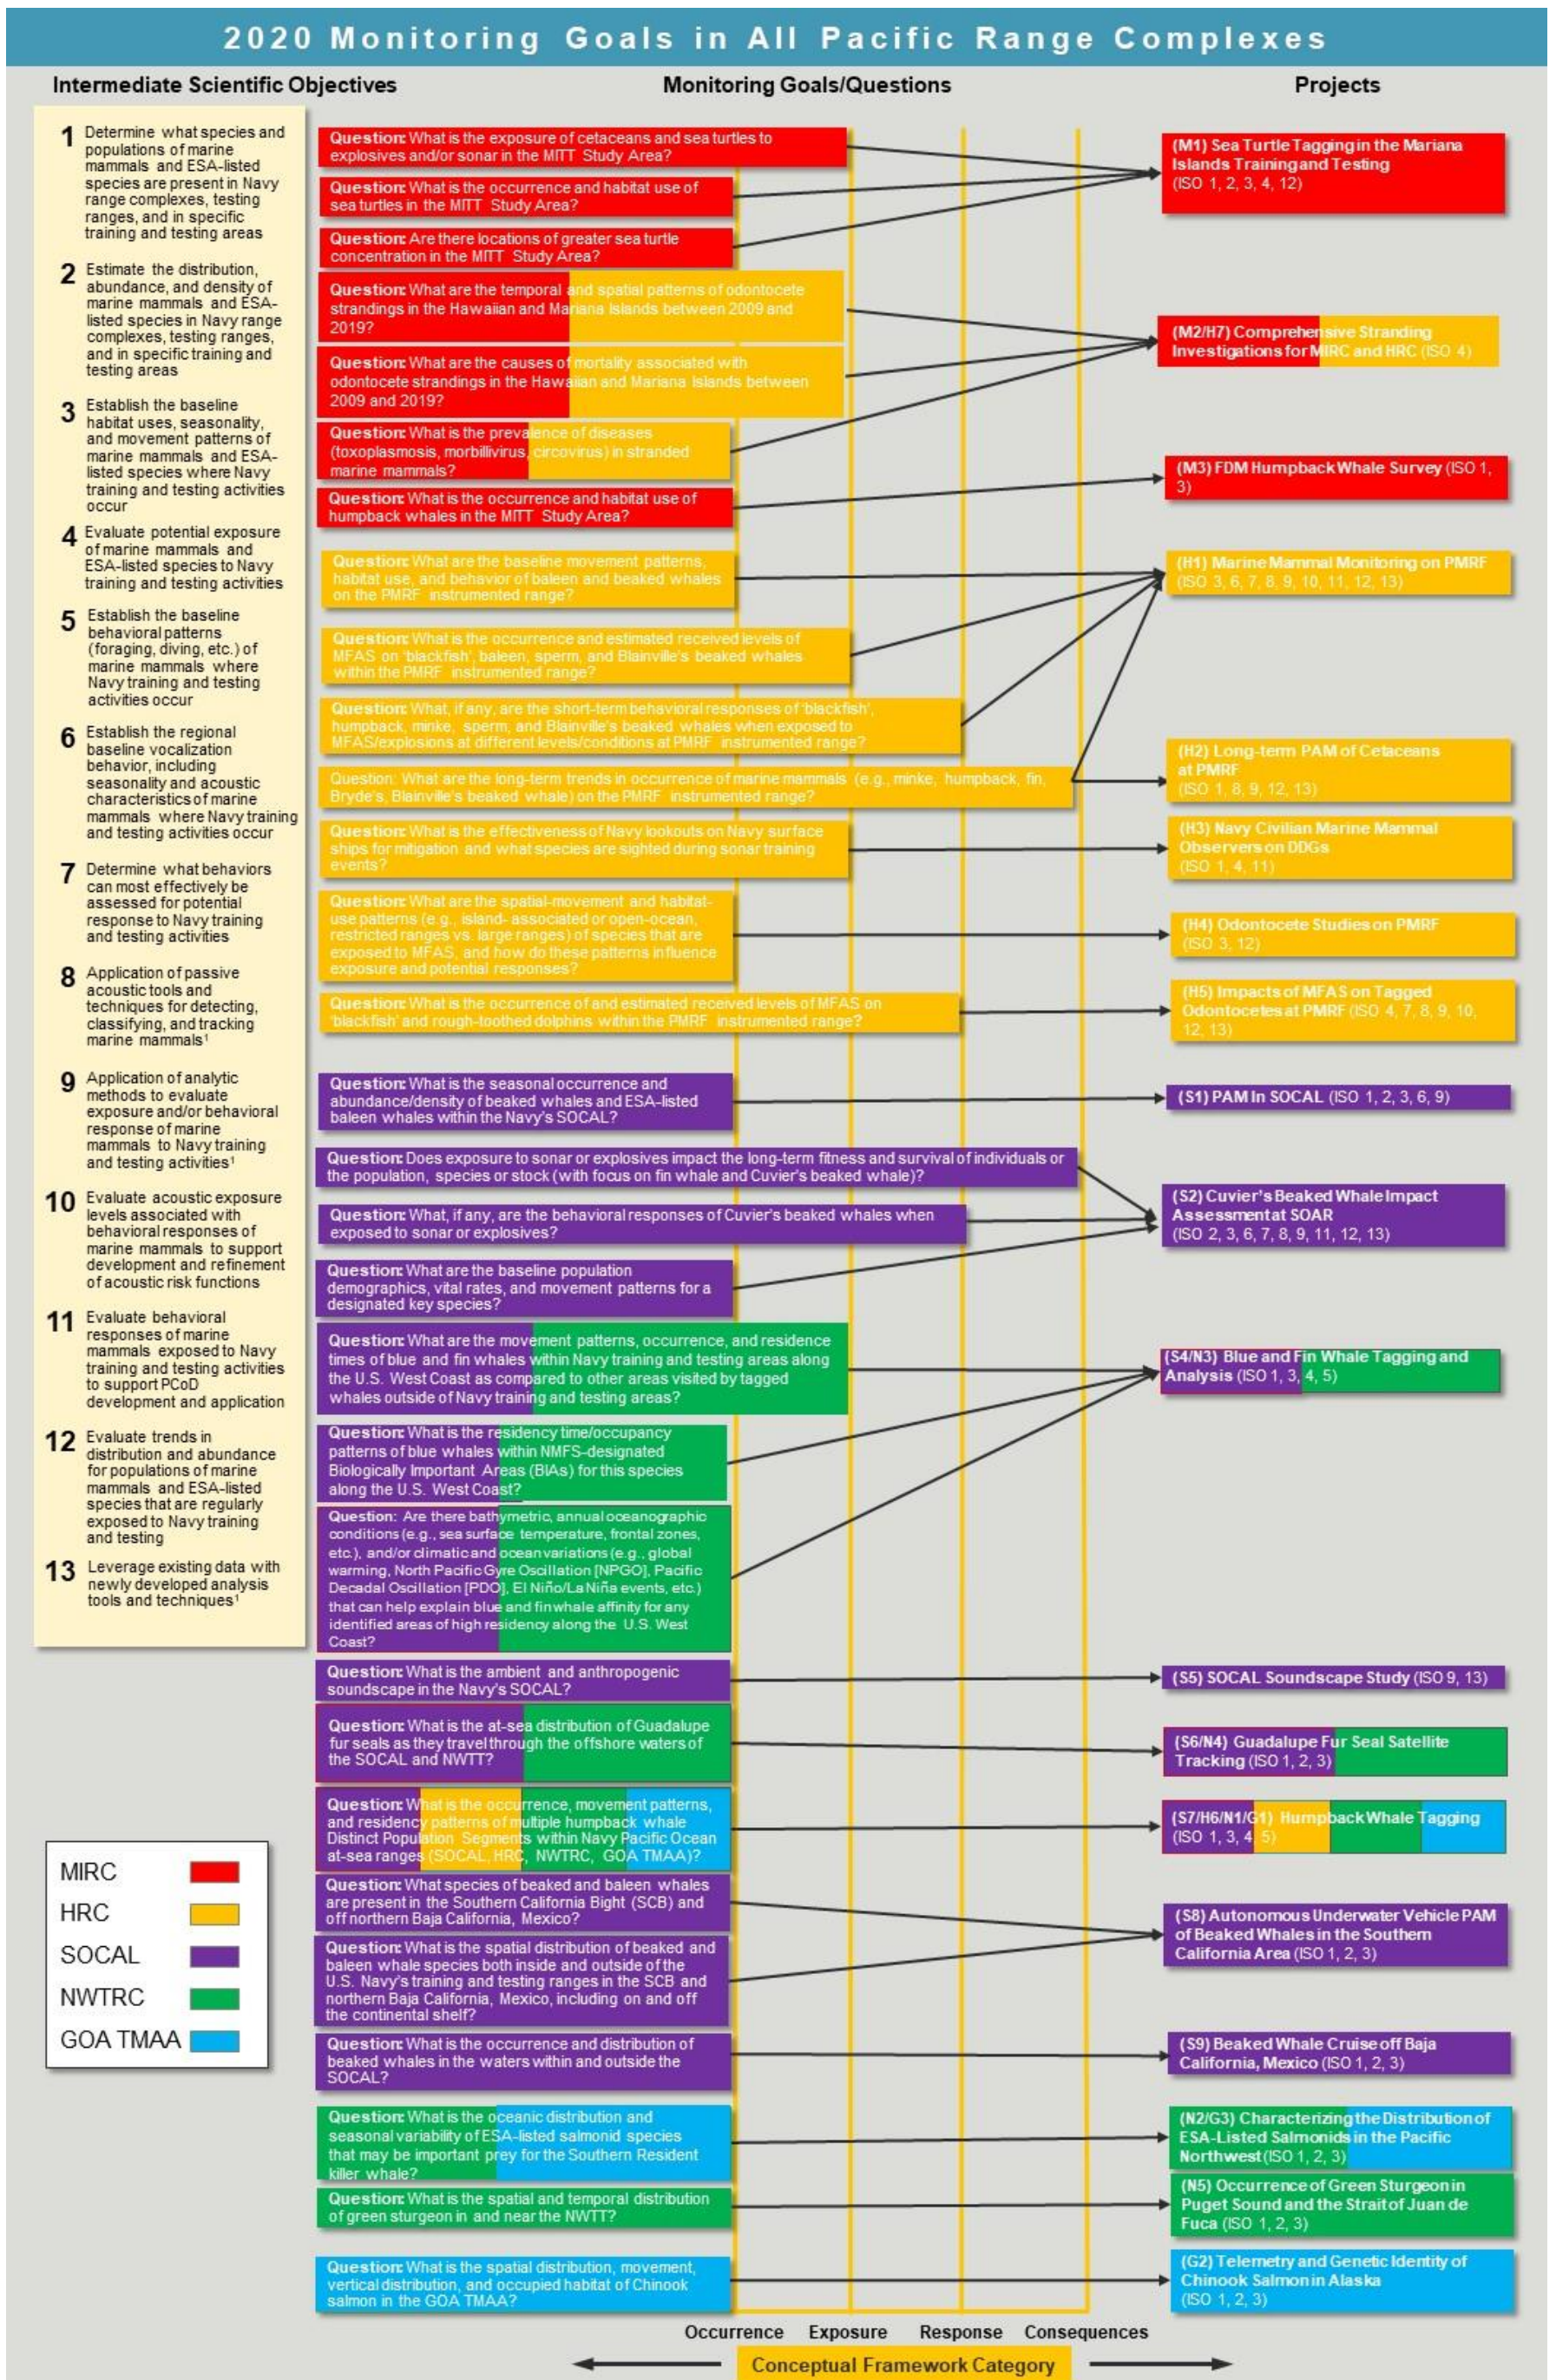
2020 Monitoring Goals in All Pacific Range Complexes

Intermediate Scientific Objectives

1 Determine what species and populations of marine mammals and ESA-listed species are present in Navy range complexes, testing ranges, and in specific training and testing areas

2 Estimate the distribution, abundance, and density of marine mammals and ESA-listed species in Navy range complexes, testing ranges, and in specific training and testing areas

3 Establish the baseline habitat uses, seasonality, and movement patterns of marine mammals and ESA-listed species where Navy training and testing activities occur

4 Evaluate potential exposure of marine mammals and ESA-listed species to Navy training and testing activities

5 Establish the baseline behavioral patterns (foraging, diving, etc.) of marine mammals where Navy training and testing activities occur

6 Establish the regional baseline vocalization behavior, including seasonality and acoustic characteristics of marine mammals where Navy training and testing activities occur

7 Determine what behaviors can most effectively be assessed for potential response to Navy training and testing activities

8 Application of passive acoustic tools and techniques for detecting, classifying, and tracking marine mammals¹

9 Application of analytic methods to evaluate exposure and/or behavioral response of marine mammals to Navy training and testing activities¹

10 Evaluate acoustic exposure levels associated with behavioral responses of marine mammals to support development and refinement of acoustic risk functions

11 Evaluate behavioral responses of marine mammals exposed to Navy training and testing activities to support PCoD development and application

12 Evaluate trends in distribution and abundance for populations of marine mammals and ESA-listed species that are regularly exposed to Navy training and testing

13 Leverage existing data with newly developed analysis tools and techniques¹

| MIRC | |
|---|---|
| HRC | |
| SOCAL | |
| NWTRC | |
| GOA TMAA | |

Monitoring Goals/Questions

Question: What is the exposure of cetaceans and sea turtles to explosives and/or sonar in the MITT Study Area?

Question: What is the occurrence and habitat use of sea turtles in the MITT Study Area?

Question: Are there locations of greater sea turtle concentration in the MITT Study Area?

Question: What are the temporal and spatial patterns of odontocete strandings in the Hawaiian and Mariana Islands between 2009 and 2019?

Question: What are the causes of mortality associated with odontocete strandings in the Hawaiian and Mariana Islands between 2009 and 2019?

Question: What is the prevalence of diseases (toxoplasmosis, morbillivirus, circovirus) in stranded marine mammals?

Question: What is the occurrence and habitat use of humpback whales in the MITT Study Area?

Question: What are the baseline movement patterns, habitat use, and behavior of baleen and beaked whales on the PMRF instrumented range?

Question: What is the occurrence and estimated received levels of MFAS on 'blackfish', baleen, sperm, and Blainville's beaked whales within the PMRF instrumented range?

Question: What, if any, are the short-term behavioral responses of 'blackfish', humpback, minke, sperm, and Blainville's beaked whales when exposed to MFAS/explosions at different levels/conditions at PMRF instrumented range?

Question: What are the long-term trends in occurrence of marine mammals (e.g., minke, humpback, fin, Bryde's, Blainville's beaked whale) on the PMRF instrumented range?

Question: What is the effectiveness of Navy lookouts on Navy surface ships for mitigation and what species are sighted during sonar training events?

Question: What are the spatial-movement and habitat-use patterns (e.g., island- associated or open-ocean, restricted ranges vs. large ranges) of species that are exposed to MFAS, and how do these patterns influence exposure and potential responses?

Question: What is the occurrence of and estimated received levels of MFAS on 'blackfish' and rough-toothed dolphins within the PMRF instrumented range?

Question: What is the seasonal occurrence and abundance/density of beaked whales and ESA-listed baleen whales within the Navy's SOCAL?

Question: Does exposure to sonar or explosives impact the long-term fitness and survival of individuals or the population, species or stock (with focus on fin whale and Cuvier's beaked whale)?

Question: What, if any, are the behavioral responses of Cuvier's beaked whales when exposed to sonar or explosives?

Question: What are the baseline population demographics, vital rates, and movement patterns for a designated key species?

Question: What are the movement patterns, occurrence, and residence times of blue and fin whales within Navy training and testing areas along the U.S. West Coast as compared to other areas visited by tagged whales outside of Navy training and testing areas?

Question: What is the residency time/occupancy patterns of blue whales within NMFS-designated Biologically Important Areas (BIAs) for this species along the U.S. West Coast?

Question: Are there bathymetric, annual oceanographic conditions (e.g., sea surface temperature, frontal zones, etc.), and/or climatic and ocean variations (e.g., global warming, North Pacific Gyre Oscillation [NPGO], Pacific Decadal Oscillation [PDO], El Niño/La Niña events, etc.) that can help explain blue and fin whale affinity for any identified areas of high residency along the U.S. West Coast?

Question: What is the ambient and anthropogenic soundscape in the Navy's SOCAL?

Question: What is the at-sea distribution of Guadalupe fur seals as they travel through the offshore waters of the SOCAL and NWTT?

Question: What is the occurrence, movement patterns, and residency patterns of multiple humpback whale Distinct Population Segments within Navy Pacific Ocean at-sea ranges (SOCAL, HRC, NWTRC, GOA TMAA)?

Question: What species of beaked and baleen whales are present in the Southern California Bight (SCB) and off northern Baja California, Mexico?

Question: What is the spatial distribution of beaked and baleen whale species both inside and outside of the U.S. Navy's training and testing ranges in the SCB and northern Baja California, Mexico, including on and off the continental shelf?

Question: What is the occurrence and distribution of beaked whales in the waters within and outside the SOCAL?

Question: What is the oceanic distribution and seasonal variability of ESA-listed salmonid species that may be important prey for the Southern Resident killer whale?

Question: What is the spatial and temporal distribution of green sturgeon in and near the NWTT?

Question: What is the spatial distribution, movement, vertical distribution, and occupied habitat of Chinook salmon in the GOA TMAA?

Occurrence Exposure Response Consequences

Conceptual Framework Category

Projects

(M1) Sea Turtle Tagging in the Mariana Islands Training and Testing (ISO 1, 2, 3, 4, 12)

(M2/H7) Comprehensive Stranding Investigations for MIRC and HRC (ISO 4)

(M3) FDM Humpback Whale Survey (ISO 1, 3)

(H1) Marine Mammal Monitoring on PMRF (ISO 3, 6, 7, 8, 9, 10, 11, 12, 13)

(H2) Long-term PAM of Cetaceans at PMRF (ISO 1, 8, 9, 12, 13)

(H3) Navy Civilian Marine Mammal Observers on DDGs (ISO 1, 4, 11)

(H4) Odontocete Studies on PMRF (ISO 3, 12)

(H5) Impacts of MFAS on Tagged Odontocetes at PMRF (ISO 4, 7, 8, 9, 10, 12, 13)

(S1) PAM In SOCAL (ISO 1, 2, 3, 6, 9)

(S2) Cuvier's Beaked Whale Impact Assessment at SOAR (ISO 2, 3, 6, 7, 8, 9, 11, 12, 13)

(S4/N3) Blue and Fin Whale Tagging and Analysis (ISO 1, 3, 4, 5)

(S5) SOCAL Soundscape Study (ISO 9, 13)

(S6/N4) Guadalupe Fur Seal Satellite Tracking (ISO 1, 2, 3)

(S7/H6/N1/G1) Humpback Whale Tagging (ISO 1, 3, 4, 5)

(S8) Autonomous Underwater Vehicle PAM of Beaked Whales in the Southern California Area (ISO 1, 2, 3)

(S9) Beaked Whale Cruise off Baja California, Mexico (ISO 1, 2, 3)

(N2/G3) Characterizing the Distribution of ESA-Listed Salmonids in the Pacific Northwest (ISO 1, 2, 3)

(N5) Occurrence of Green Sturgeon in Puget Sound and the Strait of Juan de Fuca (ISO 1, 2, 3)

(G2) Telemetry and Genetic Identity of Chinook Salmon in Alaska (ISO 1, 2, 3)